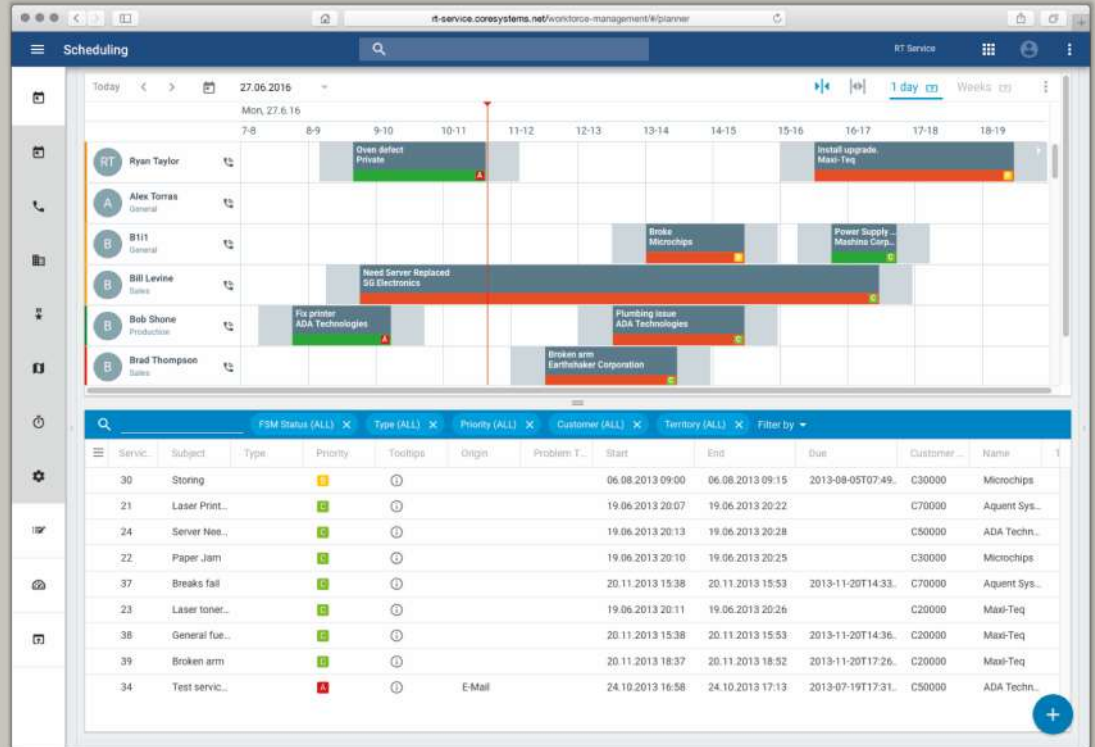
rt-service.coresystems.net/workforce-management/#/planner

Scheduling

RT Service

Today 27.06.2016

Mon, 27.6.16

1 day Weeks

7-8 8-9 9-10 10-11 11-12 12-13 13-14 14-15 15-16 16-17 17-18 18-19

RT Ryan Taylor

Oven defect
Private
A

Install upgrade
Maxi-Teq

A Alex Torras
General

B B1l1
General

Broke
Microchips

Power Supply ...
Mashine Corp...
C

B Bill Levine
Sales

Need Server Replaced
SG Electronics
C

B Bob Shone
Production

Fix printer
ADA Technologies
A

Plumbing issue
ADA Technologies
C

B Brad Thompson
Sales

Broken arm
Earthshaker Corporation
C

FSM Status (ALL) × Type (ALL) × Priority (ALL) × Customer (ALL) × Territory (ALL) × Filter by

| Servic. | Subject | Type | Priority | Tooltips | Origin | Problem T... | Start | End | Due | Customer ... | Name |
|---|---|---|---|---|---|---|---|---|---|---|---|
| 30 | Storing | | B | ⓘ | | | 06.08.2013 09:00 | 06.08.2013 09:15 | 2013-08-05T07:49.. | C30000 | Microchips |
| 21 | Laser Print... | | C | ⓘ | | | 19.06.2013 20:07 | 19.06.2013 20:22 | | C70000 | Aquent Sys... |
| 24 | Server Nee... | | C | ⓘ | | | 19.06.2013 20:13 | 19.06.2013 20:28 | | C50000 | ADA Techn... |
| 22 | Paper Jam | | C | ⓘ | | | 19.06.2013 20:10 | 19.06.2013 20:25 | | C30000 | Microchips |
| 37 | Breaks fail | | C | ⓘ | | | 20.11.2013 15:38 | 20.11.2013 15:53 | 2013-11-20T14:33.. | C70000 | Aquent Sys... |
| 23 | Laser toner... | | C | ⓘ | | | 19.06.2013 20:11 | 19.06.2013 20:26 | | C20000 | Maxi-Teq |
| 38 | General fue... | | C | ⓘ | | | 20.11.2013 15:38 | 20.11.2013 15:53 | 2013-11-20T14:36.. | C20000 | Maxi-Teq |
| 39 | Broken arm | | C | ⓘ | | | 20.11.2013 18:37 | 20.11.2013 18:52 | 2013-11-20T17:26.. | C20000 | Maxi-Teq |
| 34 | Test servic... | | A | ⓘ | E-Mail | | 24.10.2013 16:58 | 24.10.2013 17:13 | 2013-07-19T17:31.. | C50000 | ADA Techn... |

+